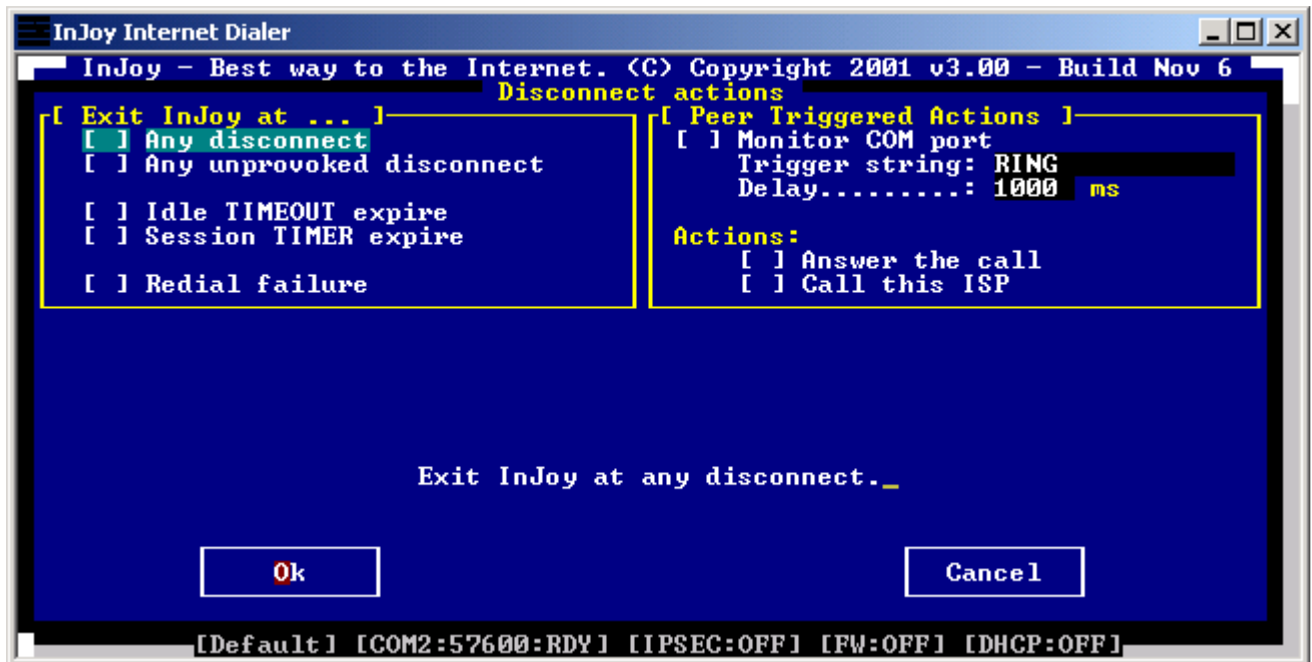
InJoy Internet Dialer

InJoy - Best way to the Internet. (C) Copyright 2001 v3.00 - Build Nov 6

Disconnect actions

[ Exit InJoy at ... ]
[ ] Any disconnect
[ ] Any unprovoked disconnect

[ ] Idle TIMEOUT expire
[ ] Session TIMER expire

[ ] Redial failure

[ Peer Triggered Actions ]
[ ] Monitor COM port
Trigger string: RING
Delay.........: 1000 ms

Actions:
[ ] Answer the call
[ ] Call this ISP

Exit InJoy at any disconnect._

Ok

Cancel

[Default] [COM2:57600:RDY] [IPSEC:OFF] [FW:OFF] [DHCP:OFF]